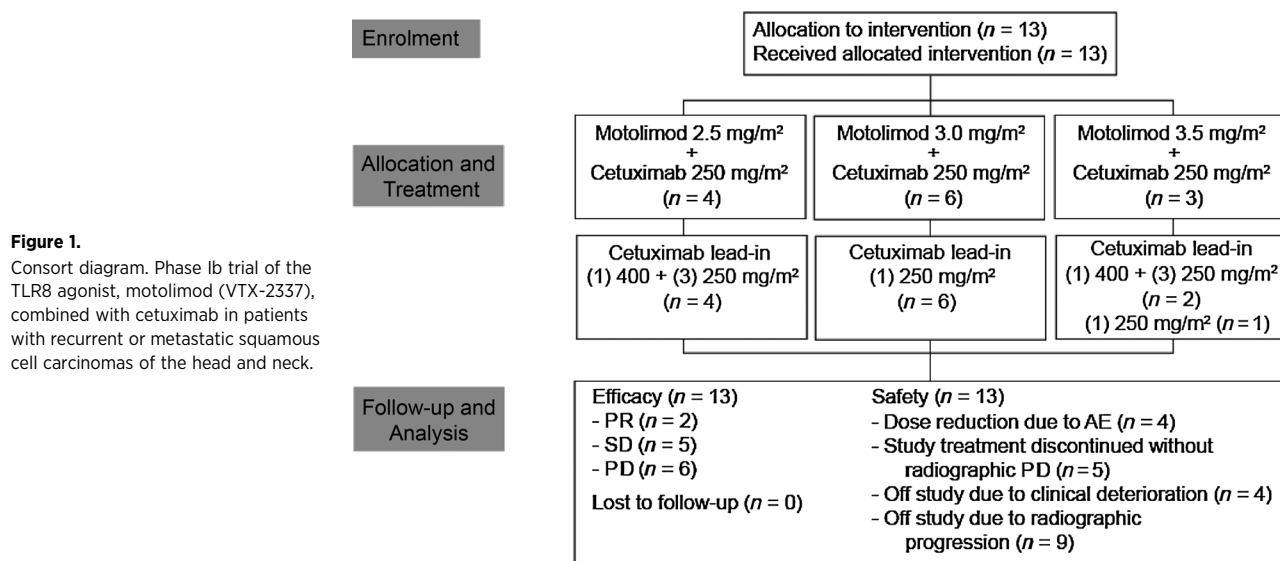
Figure 1.
Consort diagram. Phase Ib trial of the TLR8 agonist, motolimod (VTX-2337), combined with cetuximab in patients with recurrent or metastatic squamous cell carcinomas of the head and neck.

Enrolment

Allocation to intervention ($n$ = 13)
Received allocated intervention ($n$ = 13)

Allocation and Treatment

Motolimod 2.5 mg/m²
+
Cetuximab 250 mg/m²
($n$ = 4)

Motolimod 3.0 mg/m²
+
Cetuximab 250 mg/m²
($n$ = 6)

Motolimod 3.5 mg/m²
+
Cetuximab 250 mg/m²
($n$ = 3)

Cetuximab lead-in
(1) 400 + (3) 250 mg/m²
($n$ = 4)

Cetuximab lead-in
(1) 250 mg/m²
($n$ = 6)

Cetuximab lead-in
(1) 400 + (3) 250 mg/m²
($n$ = 2)
(1) 250 mg/m² ($n$ = 1)

Follow-up and Analysis

Efficacy ($n$ = 13)
- PR ($n$ = 2)
- SD ($n$ = 5)
- PD ($n$ = 6)
Lost to follow-up ($n$ = 0)

Safety ($n$ = 13)
- Dose reduction due to AE ($n$ = 4)
- Study treatment discontinued without radiographic PD ($n$ = 5)
- Off study due to clinical deterioration ($n$ = 4)
- Off study due to radiographic progression ($n$ = 9)